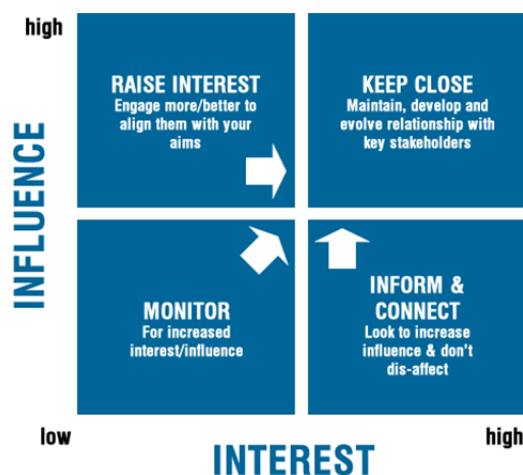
high

INFLUENCE

RAISE INTEREST
Engage more/better to align them with your aims

KEEP CLOSE
Maintain, develop and evolve relationship with key stakeholders

MONITOR
For increased interest/influence

INFORM & CONNECT
Look to increase influence & don't dis-affect

low

high

INTEREST